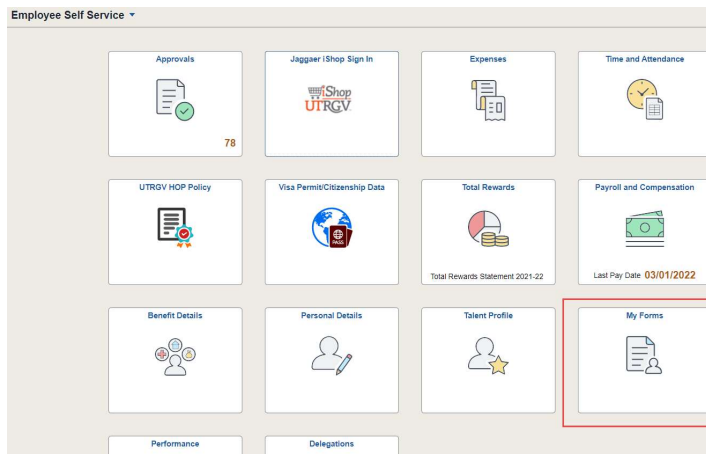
Employee Self Service ▾

Approvals
78

Jaggaer iShop Sign In
iShop UTRGV

Expenses

Time and Attendance

UTRGV HOP Policy

Visa Permit/Citizenship Data
PASS

Total Rewards
Total Rewards Statement 2021-22

Payroll and Compensation
Last Pay Date 03/01/2022

Benefit Details

Personal Details

Talent Profile

My Forms

Performance

Delegations